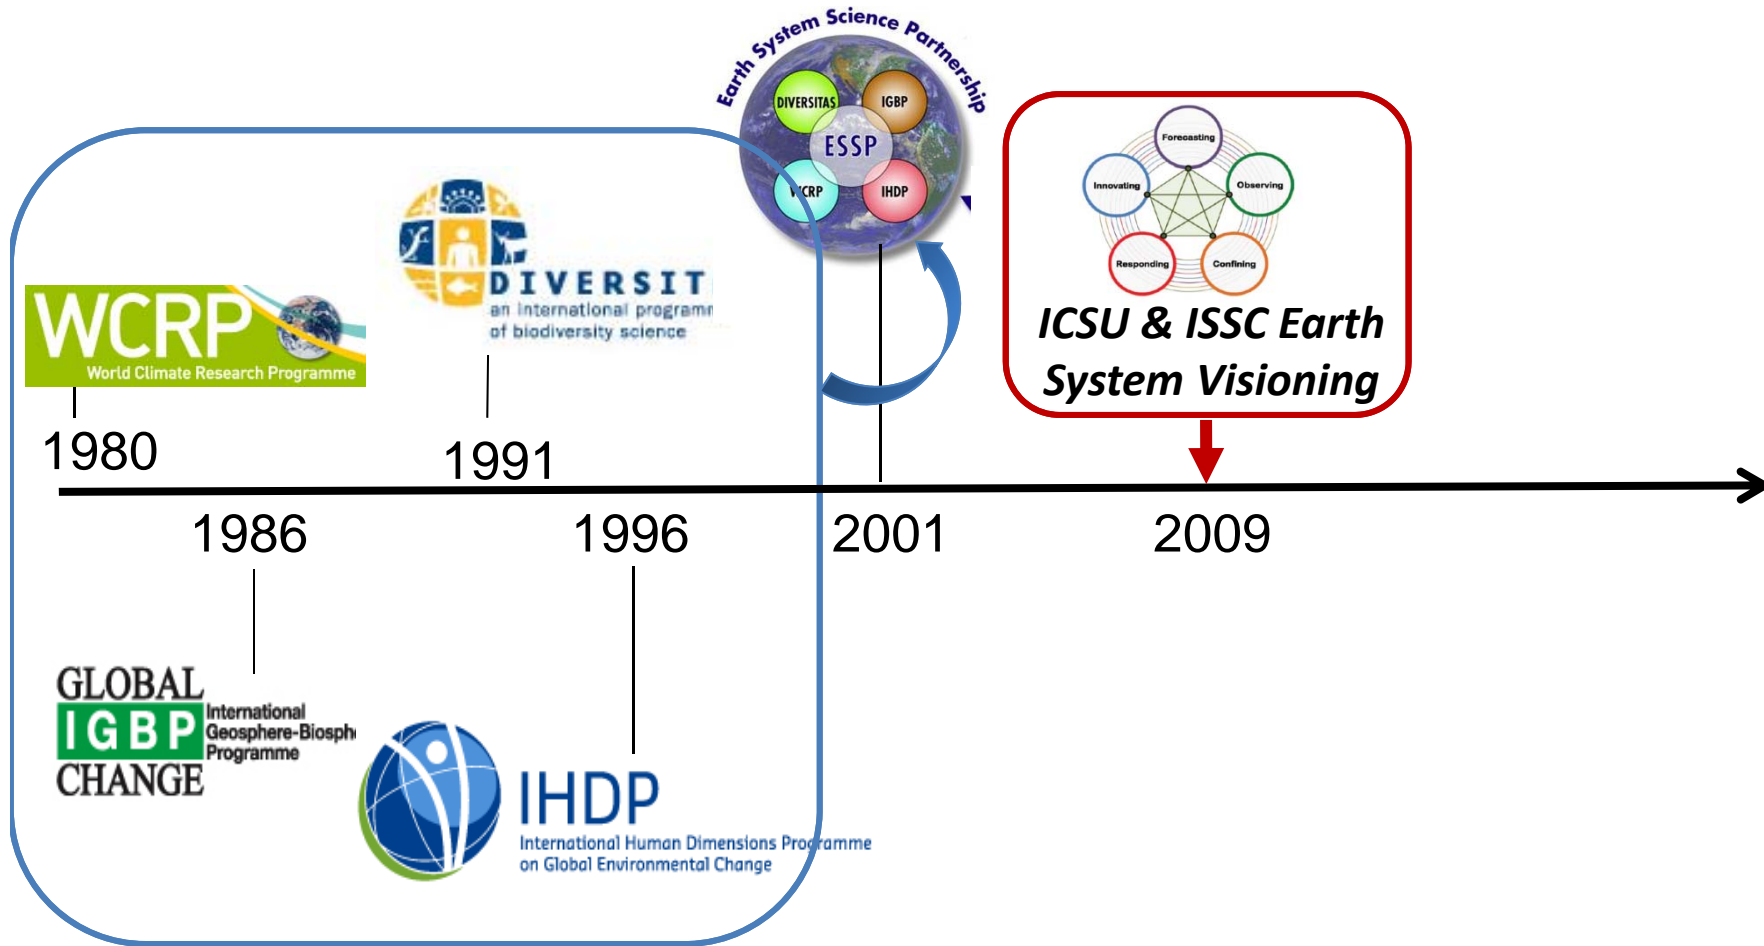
Earth System Science Partnership

DIVERSITAS

IGBP

ESSP

WCRP

IHDP

Forecasting

Innovating

Observing

Responding

Confining

ICSU & ISSC Earth System Visioning

DIVERSIT

an international programr

of biodiversity science

WCRP

World Climate Research Programme

1980

1991

1986

1996

2001

2009

GLOBAL

IGBP

International Geosphere-Biosph Programme

CHANGE

IHDP

International Human Dimensions Programme on Global Environmental Change